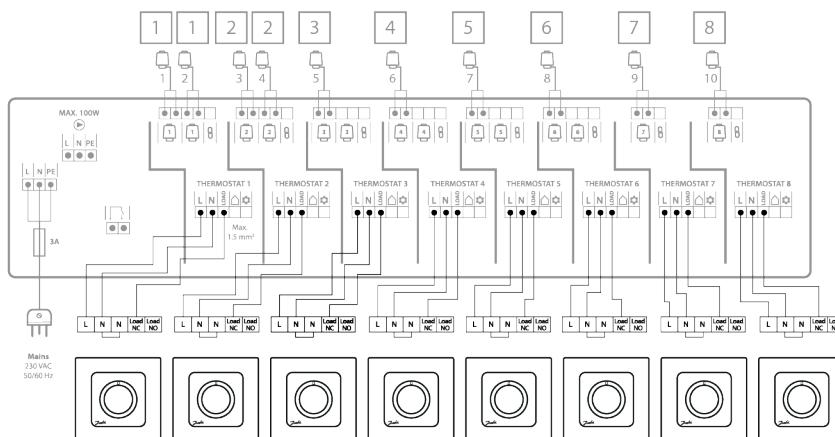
1 1 2 2 3 4 5 6 7 8

1 2 3 4 5 6 7 8 9 10

MAX. 100W

L N PE

L N PE

3A

1 1 2 2 3 3 4 4 5 5 6 6 7 8

THERMOSTAT 1 THERMOSTAT 2 THERMOSTAT 3 THERMOSTAT 4 THERMOSTAT 5 THERMOSTAT 6 THERMOSTAT 7 THERMOSTAT 8

L N LOAD

Max. 1.5 mm²

L N N Load NC Load NO

L N N Load NC Load NO

L N N Load NC Load NO

L N N Load NC Load NO

L N N Load NC Load NO

L N N Load NC Load NO

L N N Load NC Load NO

L N N Load NC Load NO

Mains
230 VAC
50/60 Hz

Danfoss Danfoss Danfoss Danfoss Danfoss Danfoss Danfoss Danfoss